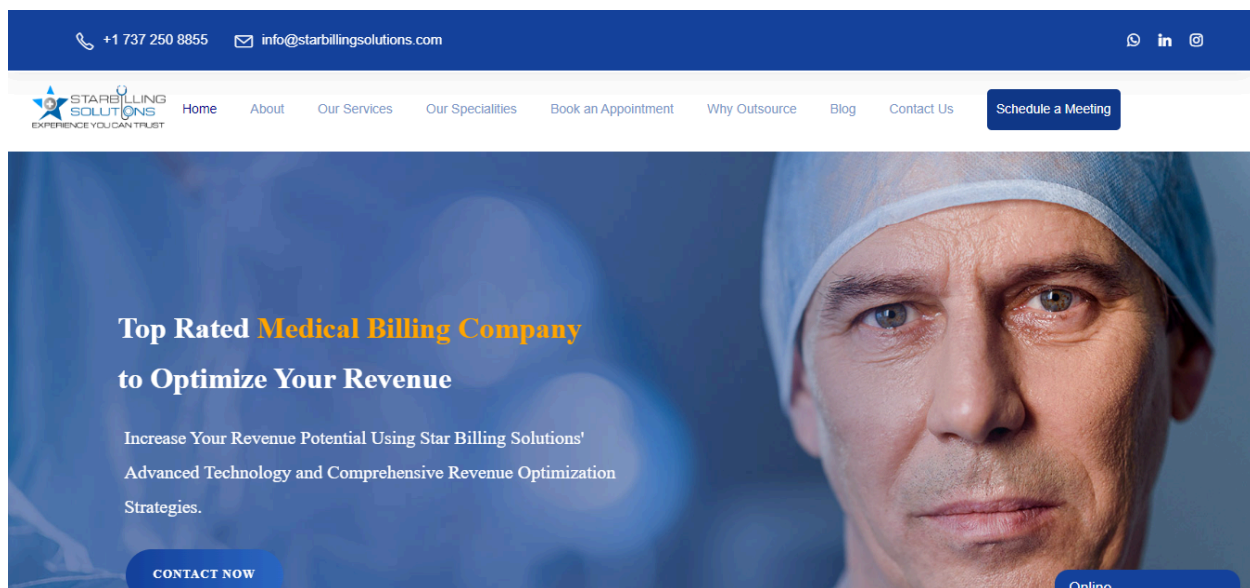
+1 737 250 8855 info@starbillingsolutions.com

STARBILLING SOLUTIONS EXPERIENCE YOU CAN TRUST

Home About Our Services Our Specialities Book an Appointment Why Outsource Blog Contact Us Schedule a Meeting

Top Rated Medical Billing Company to Optimize Your Revenue

Increase Your Revenue Potential Using Star Billing Solutions' Advanced Technology and Comprehensive Revenue Optimization Strategies.

CONTACT NOW

Online